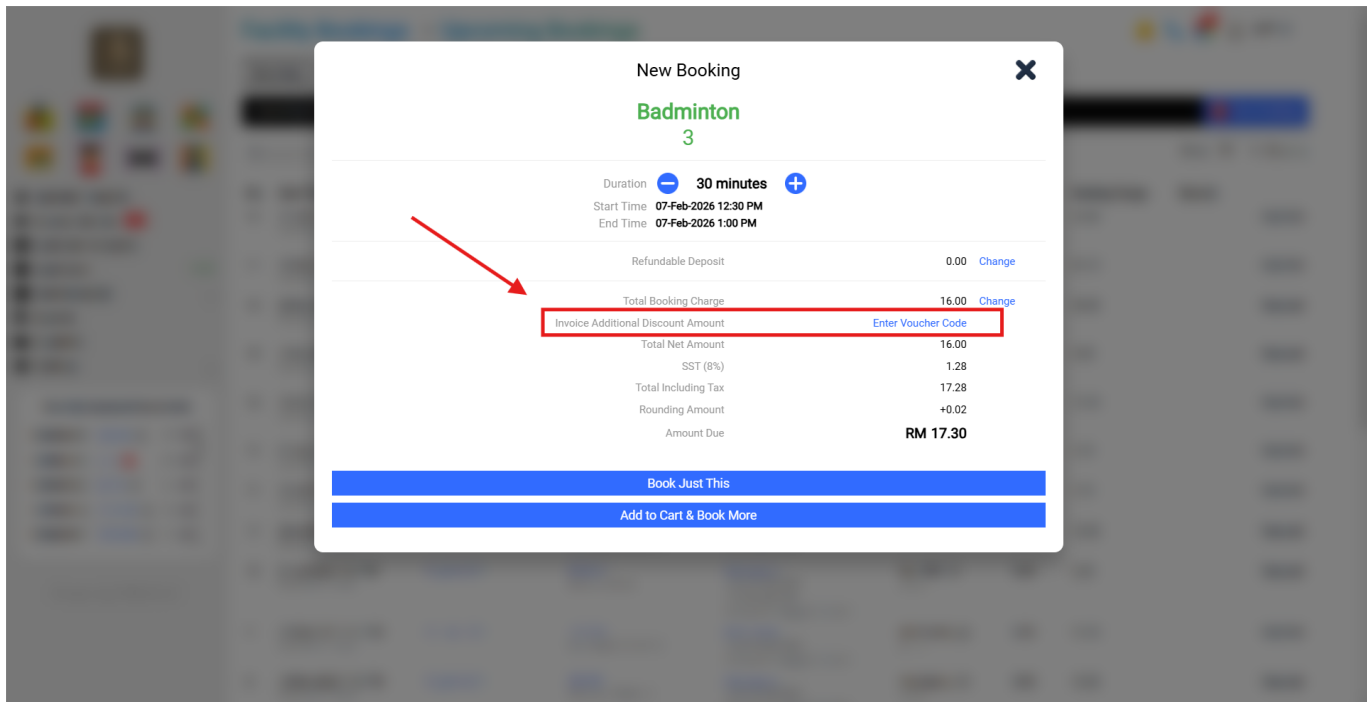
New Booking

Badminton
3

Duration 30 minutes
Start Time 07-Feb-2026 12:30 PM
End Time 07-Feb-2026 1:00 PM

Refundable Deposit 0.00 Change

Total Booking Charge 16.00 Change
Invoice Additional Discount Amount Enter Voucher Code
Total Net Amount 16.00
SST (8%) 1.28
Total Including Tax 17.28
Rounding Amount +0.02
Amount Due RM 17.30

Book Just This

Add to Cart & Book More